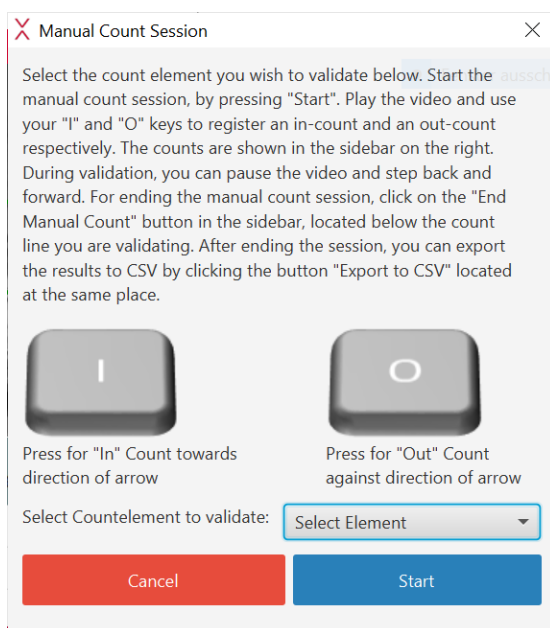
Manual Count Session

Select the count element you wish to validate below. Start the manual count session, by pressing "Start". Play the video and use your "I" and "O" keys to register an in-count and an out-count respectively. The counts are shown in the sidebar on the right. During validation, you can pause the video and step back and forward. For ending the manual count session, click on the "End Manual Count" button in the sidebar, located below the count line you are validating. After ending the session, you can export the results to CSV by clicking the button "Export to CSV" located at the same place.

I

O

Press for "In" Count towards direction of arrow

Press for "Out" Count against direction of arrow

Select Countelement to validate: Select Element

Cancel

Start